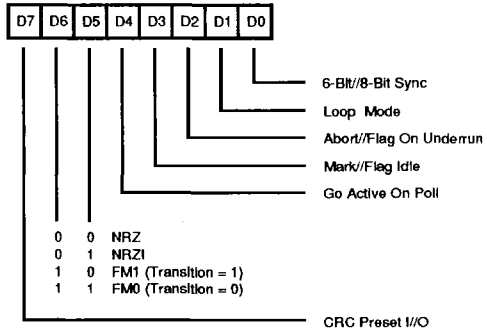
| D7 | D6 | D5 | D4 | D3 | D2 | D1 | D0 |
|---|---|---|---|---|---|---|---|

6-Bit//8-Bit Sync

Loop Mode

Abort//Flag On Underrun

Mark//Flag Idle

Go Active On Poll

0 0 NRZ
0 1 NRZI
1 0 FM1 (Transition = 1)
1 1 FM0 (Transition = 0)

CRC Preset I//O